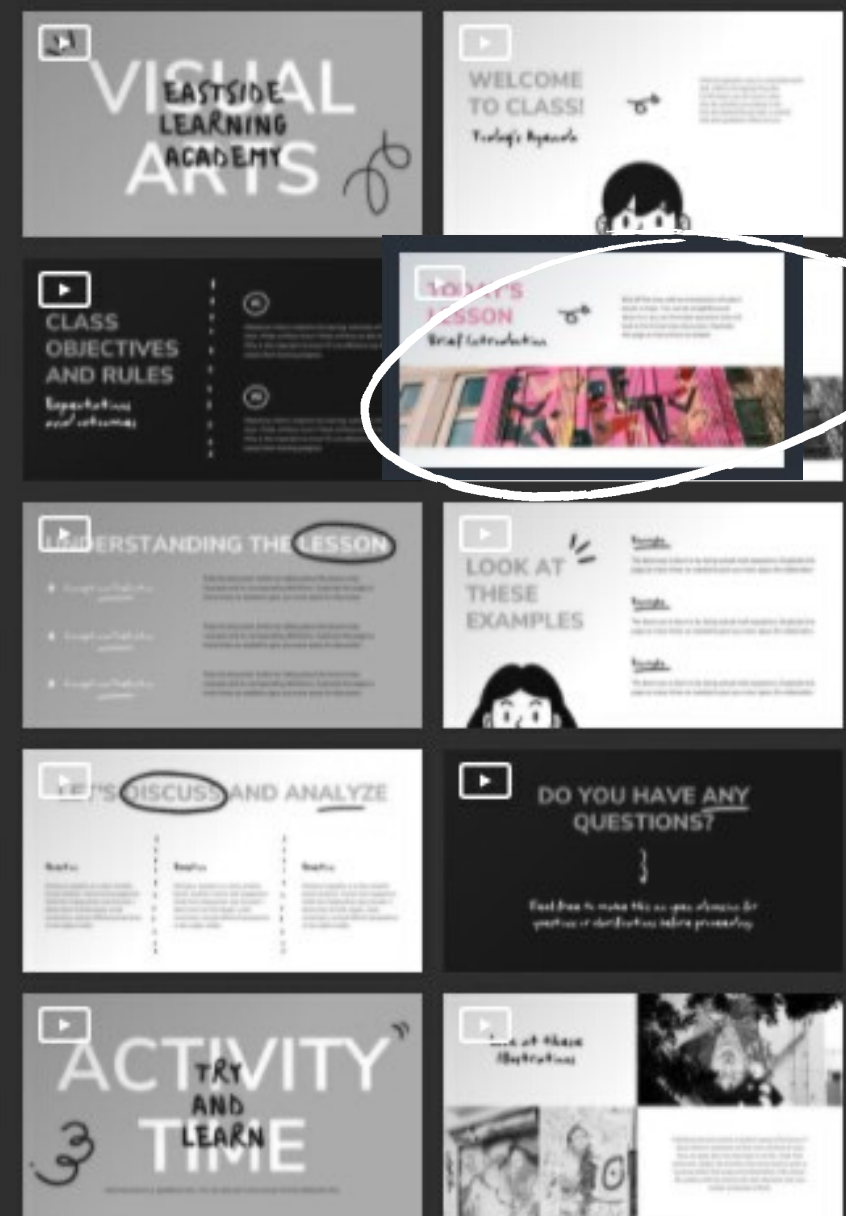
VISUAL ARTS
EASTSIDE LEARNING ACADEMY

WELCOME TO CLASS!
Today's Agenda

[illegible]

CLASS OBJECTIVES AND RULES
Expectations and outcomes

01
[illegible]

02
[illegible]

TODAY'S LESSON
Brief Introduction

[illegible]

UNDERSTANDING THE LESSON

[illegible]

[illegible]

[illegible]

LOOK AT THESE EXAMPLES

Example
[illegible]

Example
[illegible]

Example
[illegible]

LET'S DISCUSS AND ANALYZE

Practice
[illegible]

Practice
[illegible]

Practice
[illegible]

DO YOU HAVE ANY QUESTIONS?

Feel free to raise this as your stimulus for questions or clarifications before proceeding.

ACTIVITY TIME
TRY AND LEARN

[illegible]

Look at these illustrations

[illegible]